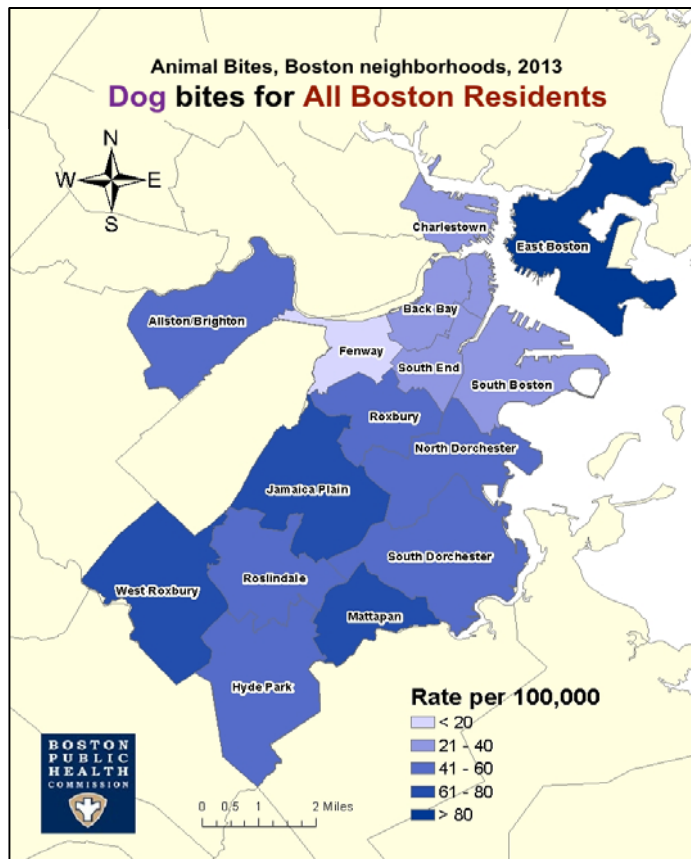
Animal Bites, Boston neighborhoods, 2013
Dog bites for All Boston Residents

N
W
E
S

Charlestown
East Boston
Allston/Brighton
Back Bay
Fenway
South End
South Boston
Roxbury
North Dorchester
Jamaica Plain
South Dorchester
West Roxbury
Roslindale
Mattapan
Hyde Park

Rate per 100,000
< 20
21 - 40
41 - 60
61 - 80
> 80

BOSTON PUBLIC HEALTH COMMISSION

0 0.5 1 2 Miles